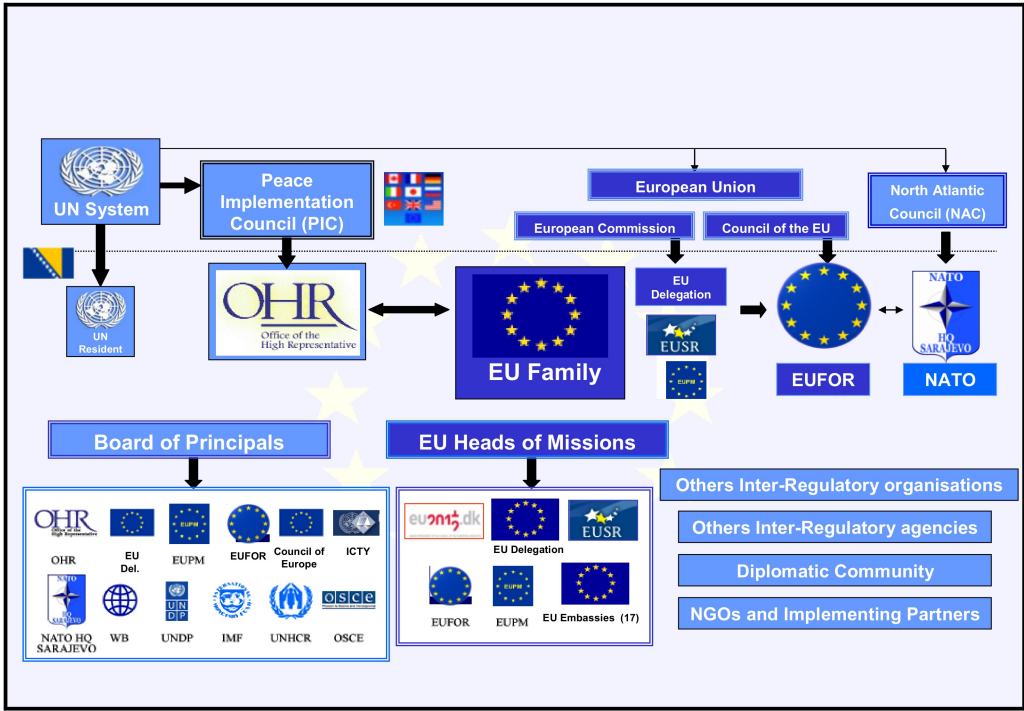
UN System

Peace Implementation Council (PIC)

European Union

North Atlantic Council (NAC)

European Commission

Council of the EU

UN Resident

OHR Office of the High Representative

EU Family

EU Delegation

EUSR

EUPM

EUFOR

NATO HQ SARAJEVO

NATO

Board of Principals

EU Heads of Missions

Others Inter-Regulatory organisations

Others Inter-Regulatory agencies

Diplomatic Community

NGOs and Implementing Partners

OHR Office of the High Representative

OHR

EU Del.

EUPM

EUPM

EUFOR

Council of Europe

ICTY

NATO HQ SARAJEVO

NATO HQ SARAJEVO

WB

U N D P

UNDP

IMF

UNHCR

OSCE

OSCE

eu2012.dk

EU Delegation

EUSR

EUFOR

EUPM

EUPM

EU Embassies (17)